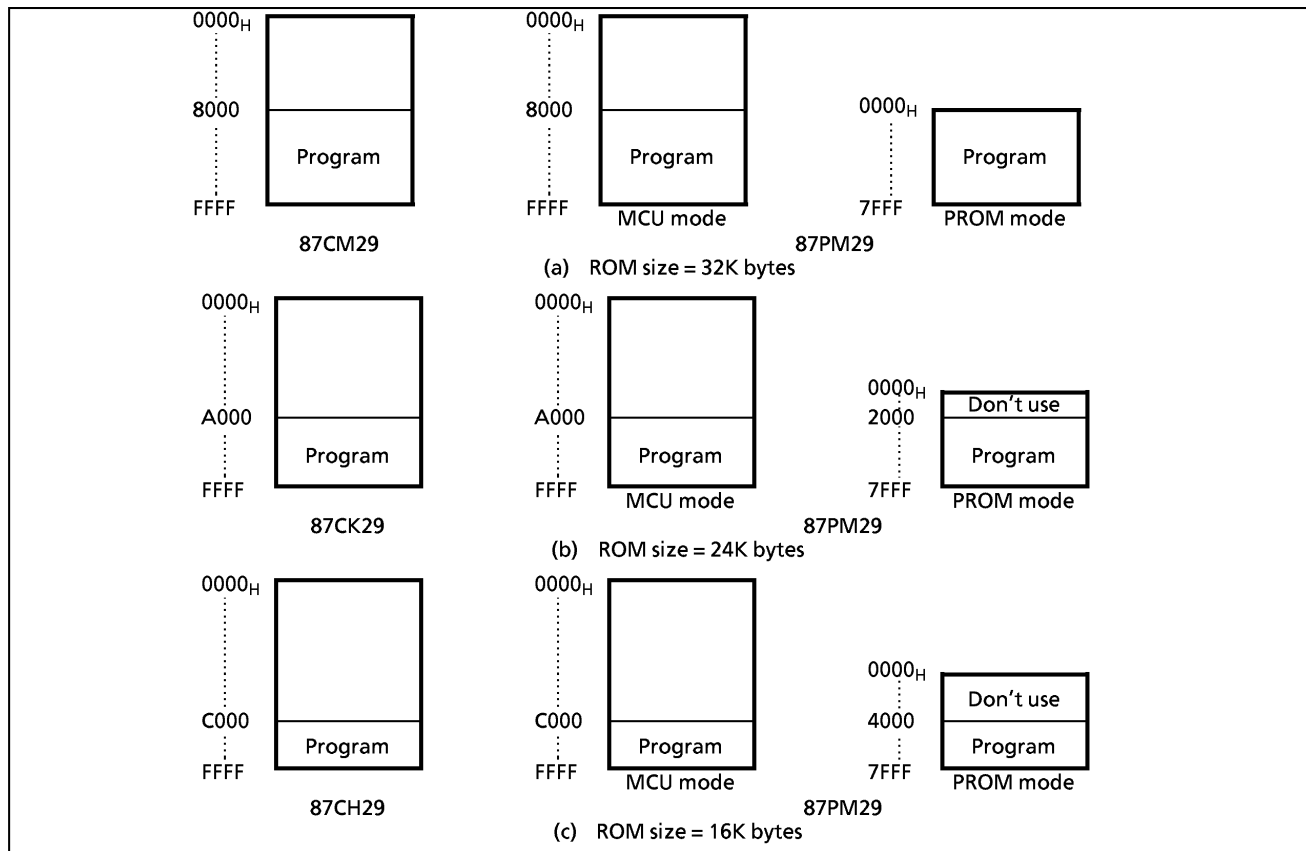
$0000_H$
8000
Program
FFFF
87CM29

$0000_H$
8000
Program
FFFF
MCU mode

$0000_H$
Program
7FFF
PROM mode

87PM29

(a) ROM size = 32K bytes

$0000_H$
A000
Program
FFFF
87CK29

$0000_H$
A000
Program
FFFF
MCU mode

$0000_H$
Don’t use
2000
Program
7FFF
PROM mode

87PM29

(b) ROM size = 24K bytes

$0000_H$
C000
Program
FFFF
87CH29

$0000_H$
C000
Program
FFFF
MCU mode

$0000_H$
Don’t use
4000
Program
7FFF
PROM mode

87PM29

(c) ROM size = 16K bytes